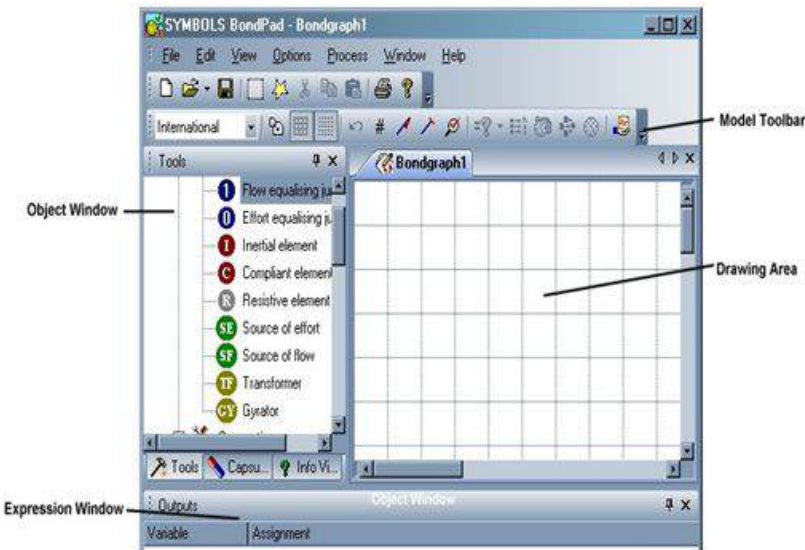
SYMBOLS BondPad - Bondgraph1

File Edit View Options Process Window Help

International

Model Toolbar

Tools

Bondgraph1

Object Window

1 Flow equalising ju

0 Effort equalising ju

I Inertial element

C Compliant element

R Resistive element

SE Source of effort

SF Source of flow

TF Transformer

GY Gyrator

Drawing Area

Tools Capsu... Info Vi...

Expression Window

Outputs

Object Window

Variable

Assignment